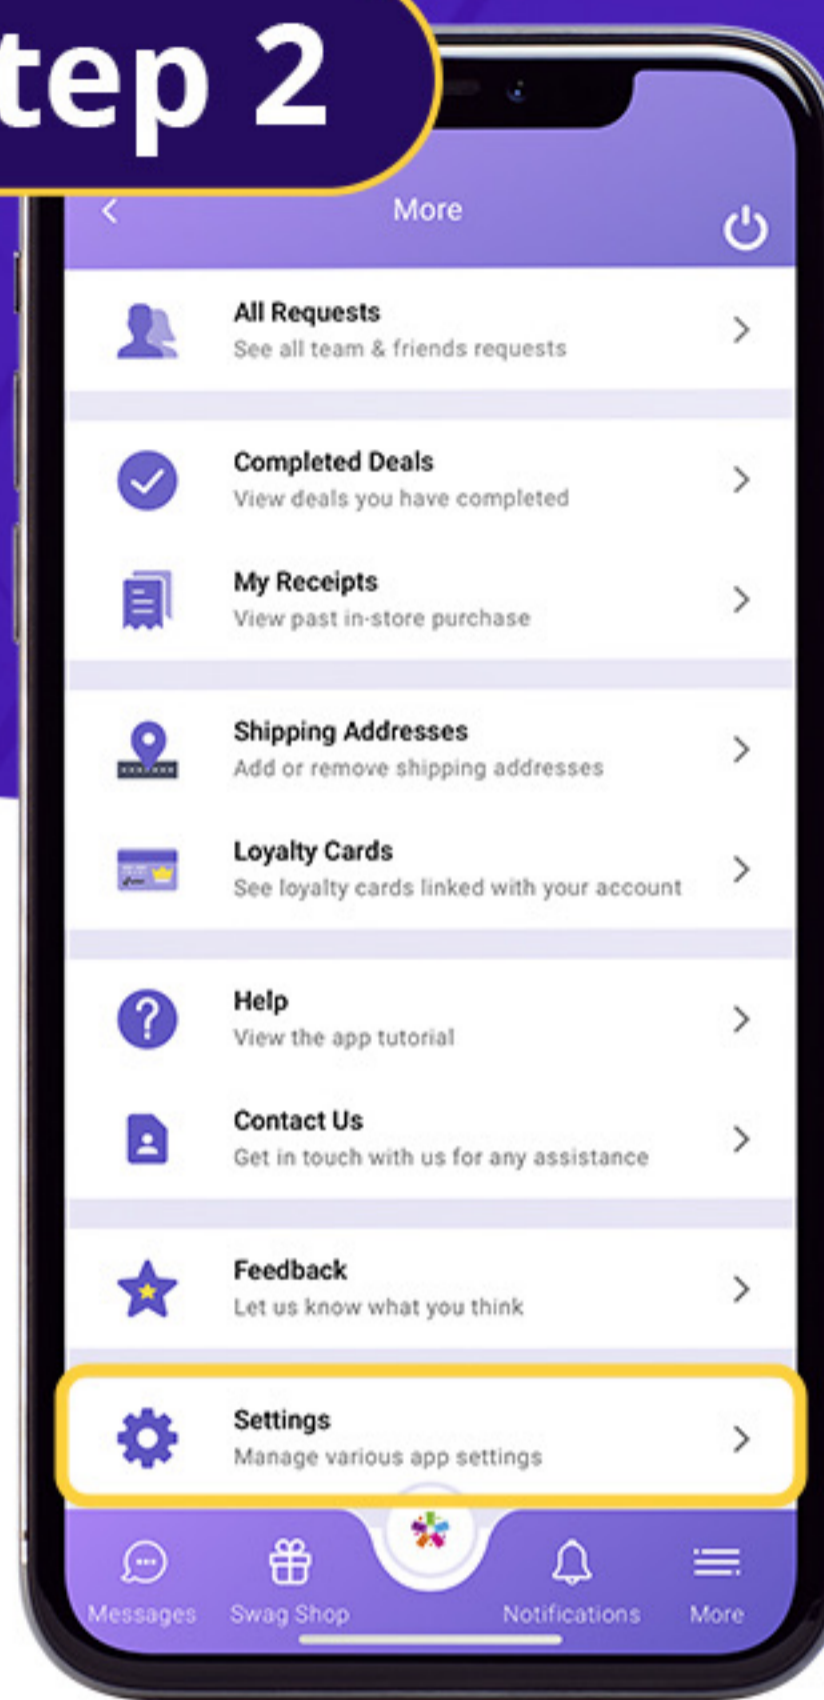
tep 2

More

All Requests
See all team & friends requests

Completed Deals
View deals you have completed

My Receipts
View past in-store purchase

Shipping Addresses
Add or remove shipping addresses

Loyalty Cards
See loyalty cards linked with your account

Help
View the app tutorial

Contact Us
Get in touch with us for any assistance

Feedback
Let us know what you think

Settings
Manage various app settings

Messages Swag Shop Notifications More